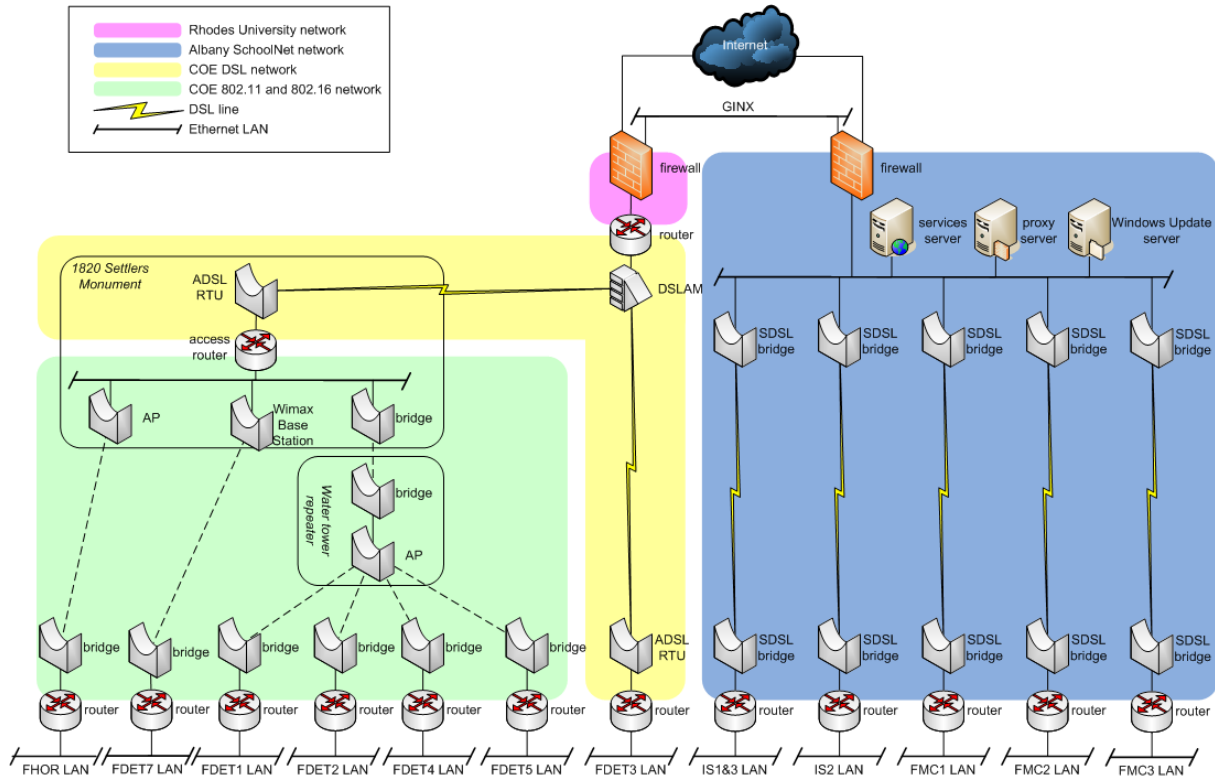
Rhodes University network
Albany SchoolNet network
COE DSL network
COE 802.11 and 802.16 network
DSL line
Ethernet LAN

Internet
GINX
firewall
firewall
router
services server
proxy server
Windows Update server
DSLAM

1820 Settlers Monument
ADSL RTU
access router
AP
Wimax Base Station
bridge

Water tower repeater
bridge
AP

SDSL bridge
SDSL bridge
SDSL bridge
SDSL bridge
SDSL bridge

bridge
bridge
bridge
bridge
bridge
bridge
ADSL RTU
SDSL bridge
SDSL bridge
SDSL bridge
SDSL bridge
SDSL bridge

router
router
router
router
router
router
router
router
router
router
router
router

FHOR LAN
FDET7 LAN
FDET1 LAN
FDET2 LAN
FDET4 LAN
FDET5 LAN
FDET3 LAN
IS1&3 LAN
IS2 LAN
FMC1 LAN
FMC2 LAN
FMC3 LAN